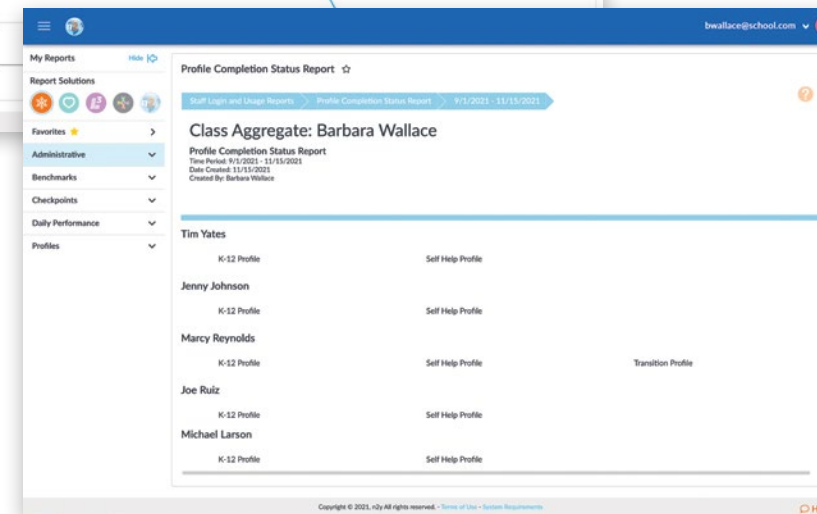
bwallace@school.com

My Reports
Hide
Report Solutions
Favorites
Administrative
Benchmarks
Checkpoints
Daily Performance
Profiles

Profile Completion Status Report ☆

Staff Login and Usage Reports > Profile Completion Status Report > 9/1/2021 - 11/15/2021

Class Aggregate: Barbara Wallace

Profile Completion Status Report
Time Period: 9/1/2021 - 11/15/2021
Date Created: 11/15/2021
Created By: Barbara Wallace

Tim Yates
K-12 Profile
Self Help Profile

Jenny Johnson
K-12 Profile
Self Help Profile

Marcy Reynolds
K-12 Profile
Self Help Profile
Transition Profile

Joe Ruiz
K-12 Profile
Self Help Profile

Michael Larson
K-12 Profile
Self Help Profile

Copyright © 2021, n2y All rights reserved. - Terms of Use - System Requirements